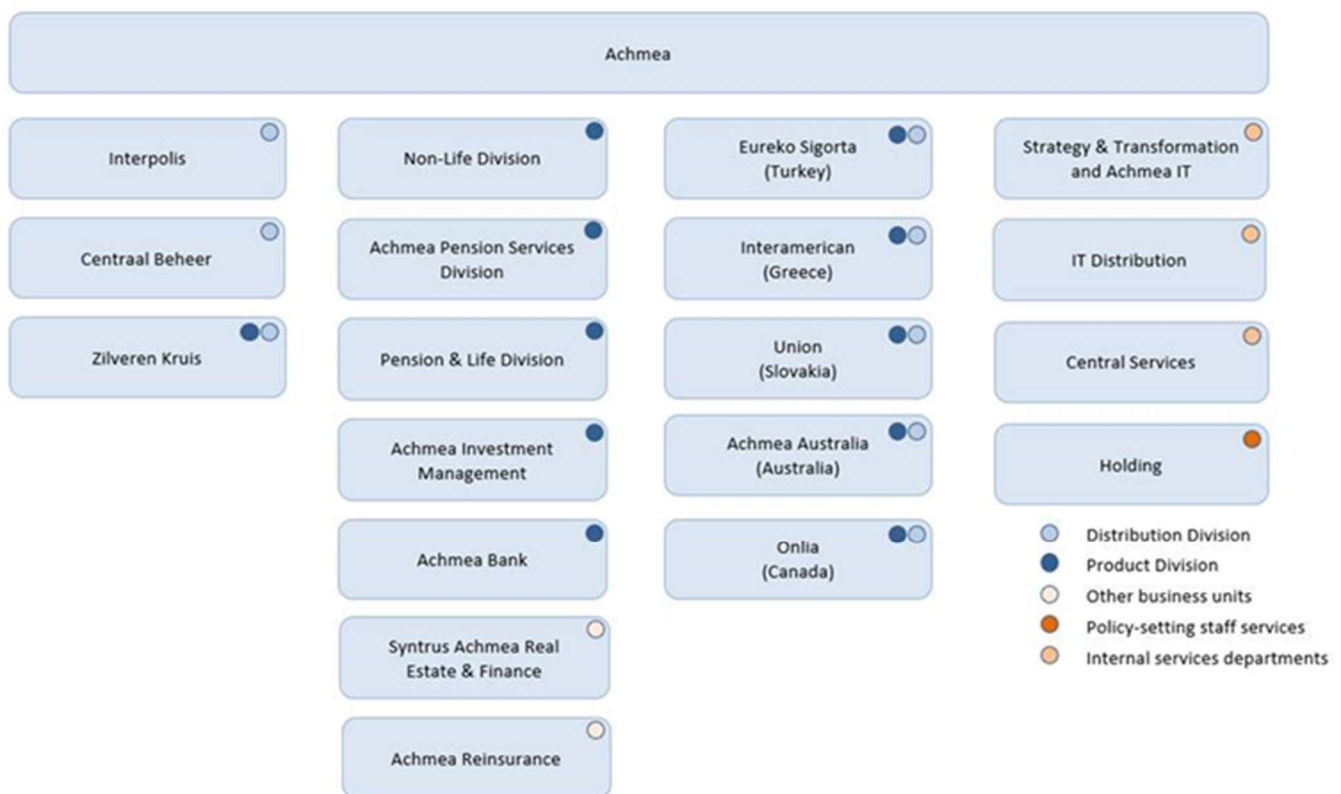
Achmea

Interpolis

Centraal Beheer

Zilveren Kruis

Non-Life Division

Achmea Pension Services Division

Pension & Life Division

Achmea Investment Management

Achmea Bank

Syntrus Achmea Real Estate & Finance

Achmea Reinsurance

Eureko Sigorta (Turkey)

Interamerican (Greece)

Union (Slovakia)

Achmea Australia (Australia)

Onlia (Canada)

Strategy & Transformation and Achmea IT

IT Distribution

Central Services

Holding

Distribution Division
Product Division
Other business units
Policy-setting staff services
Internal services departments